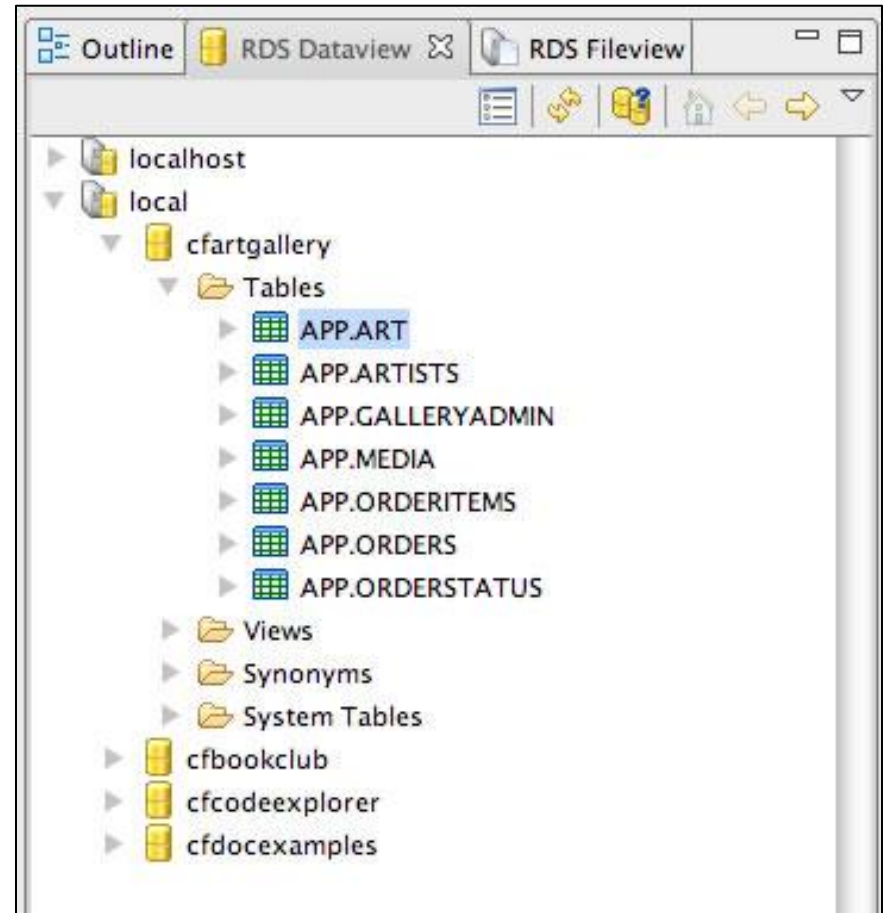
Outline | RDS Dataview | RDS Fileview

localhost
local
cfartgallery
Tables
APP.ART
APP.ARTISTS
APP.GALLERYADMIN
APP.MEDIA
APP.ORDERITEMS
APP.ORDERS
APP.ORDERSTATUS
Views
Synonyms
System Tables
cfbookclub
cfcodeexplorer
cfdocexamples